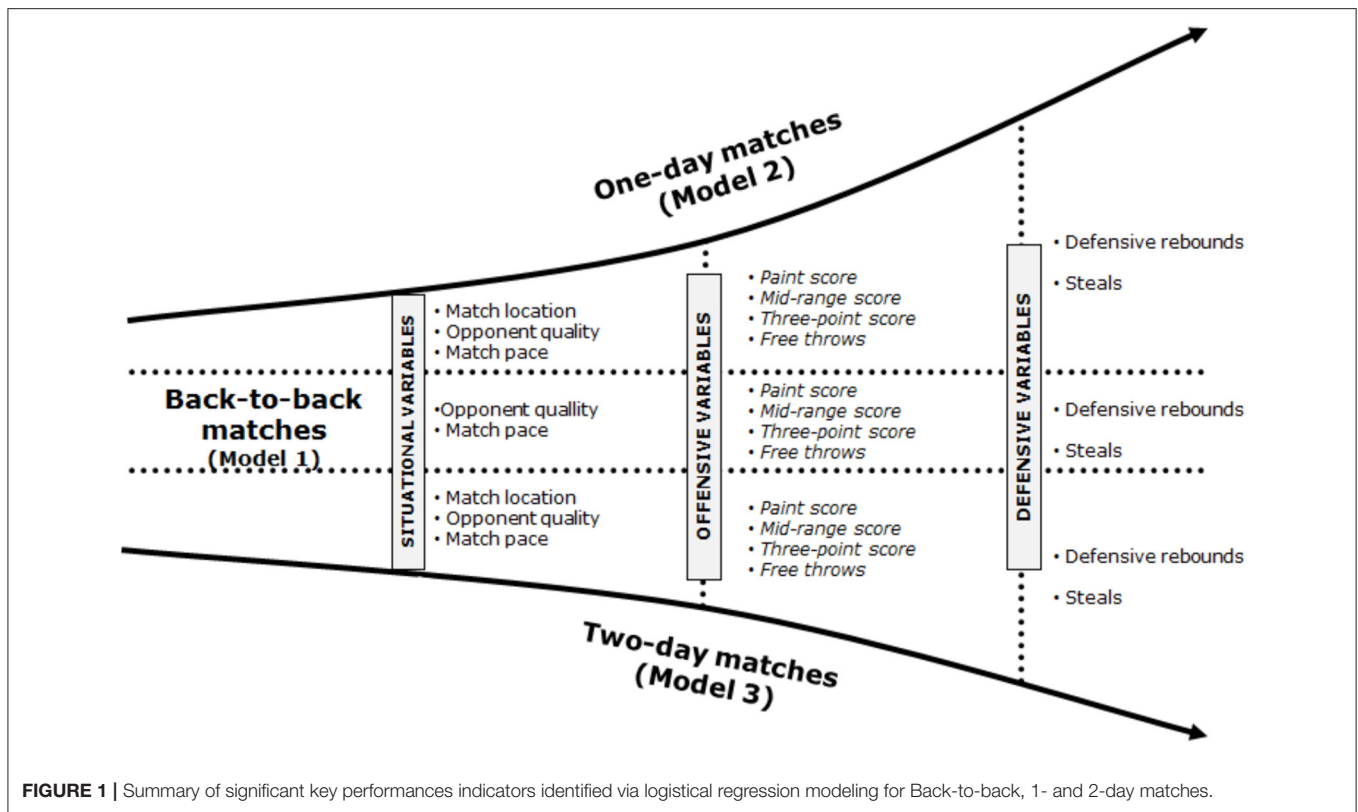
One-day matches (Model 2)

Back-to-back matches (Model 1)

Two-day matches (Model 3)

SITUATIONAL VARIABLES

OFFENSIVE VARIABLES

DEFENSIVE VARIABLES

• Match location
• Opponent quality
• Match pace

•Opponent quality
• Match pace

• Match location
• Opponent quality
• Match pace

• *Paint score*
• *Mid-range score*
• *Three-point score*
• *Free throws*

• *Paint score*
• *Mid-range score*
• *Three-point score*
• *Free throws*

• *Paint score*
• *Mid-range score*
• *Three-point score*
• *Free throws*

• Defensive rebounds
• Steals

• Defensive rebounds
• Steals

• Defensive rebounds
• Steals

**FIGURE 1 |** Summary of significant key performances indicators identified via logistical regression modeling for Back-to-back, 1- and 2-day matches.